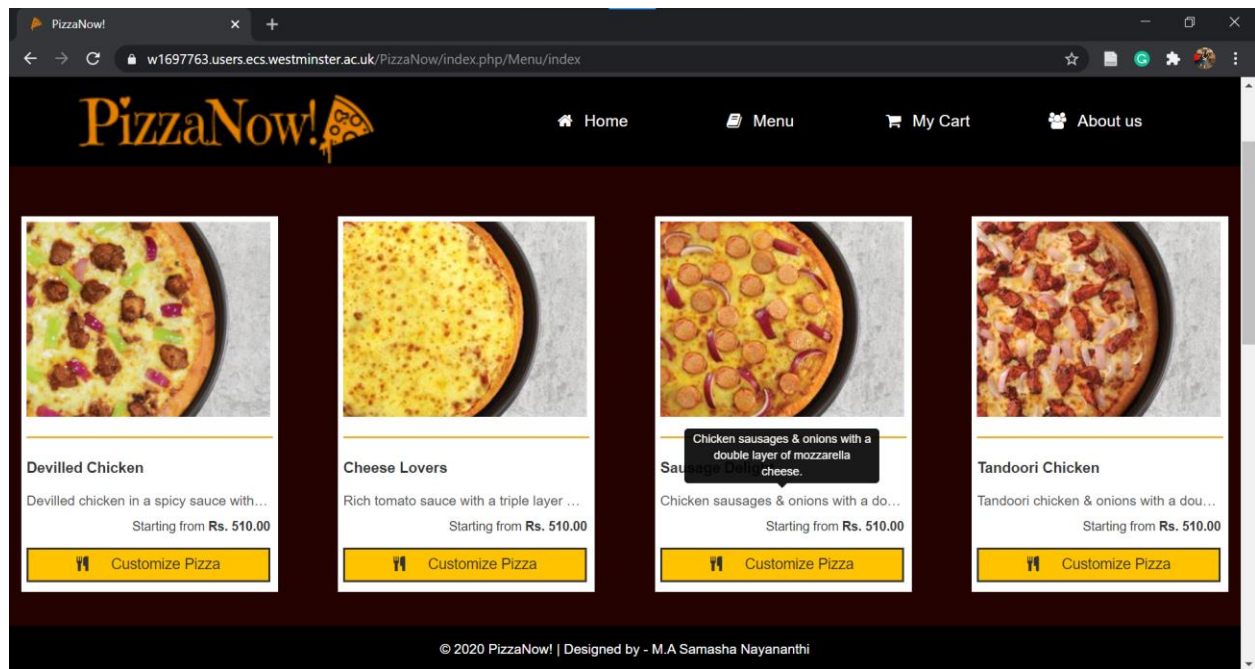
PizzaNow!

w1697763.users.ecs.westminster.ac.uk/PizzaNow/index.php/Menu/index

PizzaNow!

Home

Menu

My Cart

About us

Devilled Chicken

Devilled chicken in a spicy sauce with...

Starting from Rs. 510.00

Customize Pizza

Cheese Lovers

Rich tomato sauce with a triple layer ...

Starting from Rs. 510.00

Customize Pizza

Chicken sausages & onions with a double layer of mozzarella cheese.

Sau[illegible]

Chicken sausages & onions with a do...

Starting from Rs. 510.00

Customize Pizza

Tandoori Chicken

Tandoori chicken & onions with a dou...

Starting from Rs. 510.00

Customize Pizza

© 2020 PizzaNow! | Designed by - M.A Samasha Nayananthi